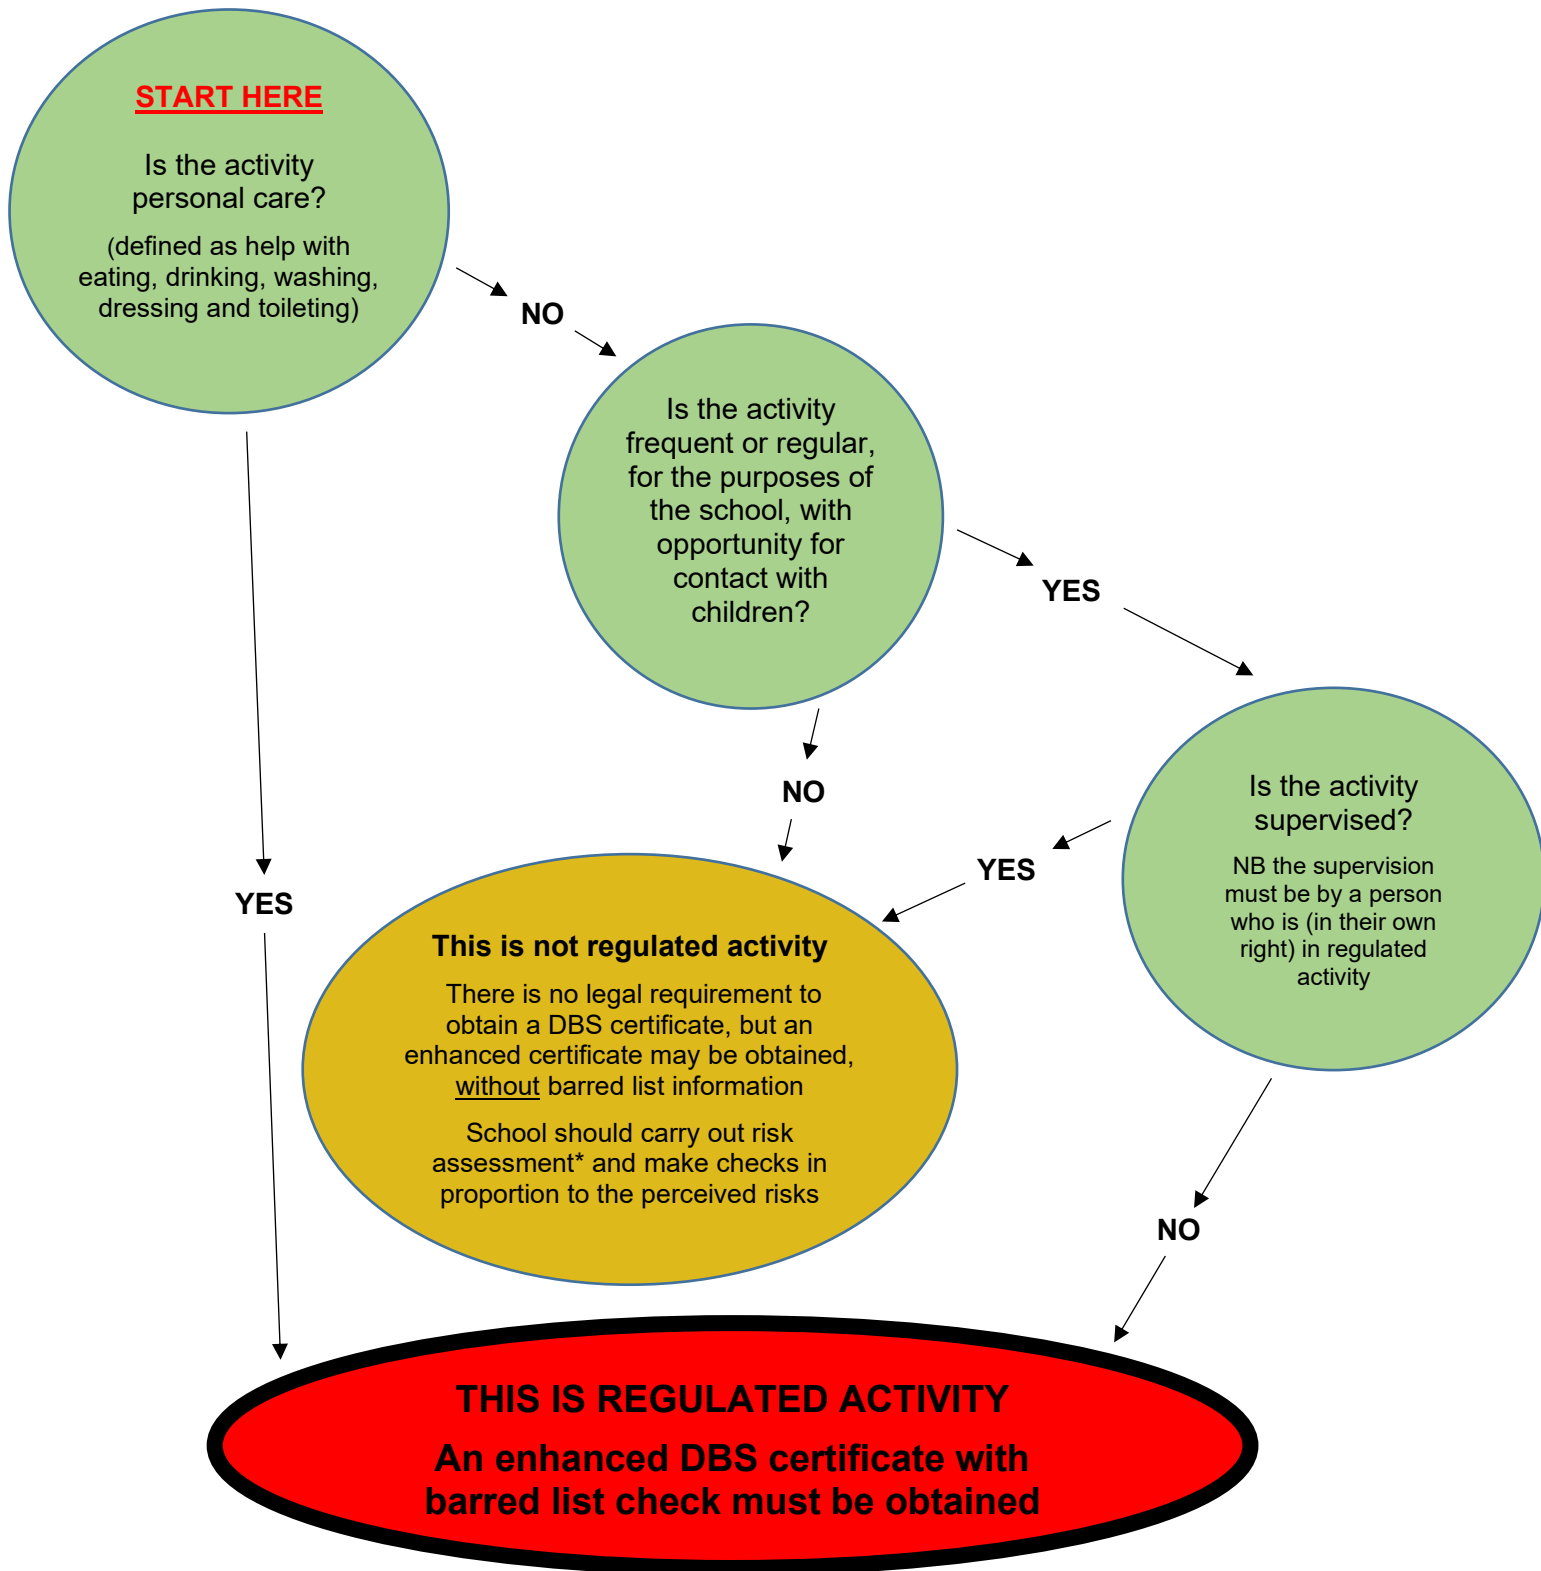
START HERE

Is the activity personal care?

(defined as help with eating, drinking, washing, dressing and toileting)

NO

Is the activity frequent or regular, for the purposes of the school, with opportunity for contact with children?

YES

Is the activity supervised?

NB the supervision must be by a person who is (in their own right) in regulated activity

NO

YES

YES

This is not regulated activity

There is no legal requirement to obtain a DBS certificate, but an enhanced certificate may be obtained, without barred list information

School should carry out risk assessment* and make checks in proportion to the perceived risks

NO

THIS IS REGULATED ACTIVITY

An enhanced DBS certificate with barred list check must be obtained